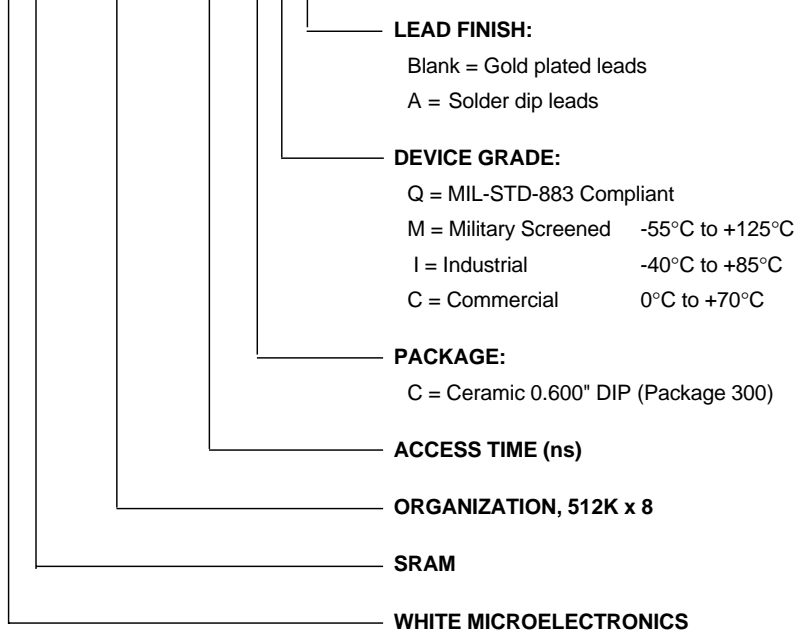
LEAD FINISH:
Blank = Gold plated leads
A = Solder dip leads

DEVICE GRADE:
Q = MIL-STD-883 Compliant
M = Military Screened -55°C to +125°C
I = Industrial -40°C to +85°C
C = Commercial 0°C to +70°C

PACKAGE:
C = Ceramic 0.600" DIP (Package 300)

ACCESS TIME (ns)

ORGANIZATION, 512K x 8

SRAM

WHITE MICROELECTRONICS